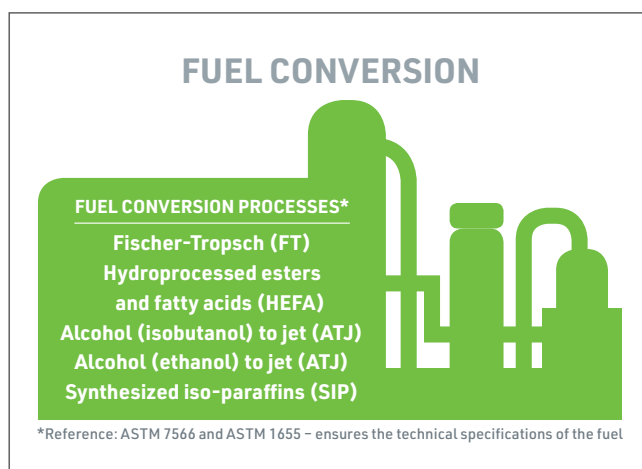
FUEL CONVERSION

FUEL CONVERSION PROCESSES*

Fischer-Tropsch (FT)
Hydroprocessed esters and fatty acids (HEFA)
Alcohol (isobutanol) to jet (ATJ)
Alcohol (ethanol) to jet (ATJ)
Synthesized iso-paraffins (SIP)

*Reference: ASTM 7566 and ASTM 1655 – ensures the technical specifications of the fuel